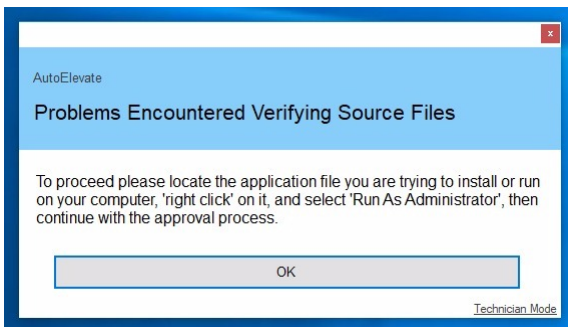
x

AutoElevate

Problems Encountered Verifying Source Files

To proceed please locate the application file you are trying to install or run on your computer, 'right click' on it, and select 'Run As Administrator', then continue with the approval process.

OK

Technician Mode